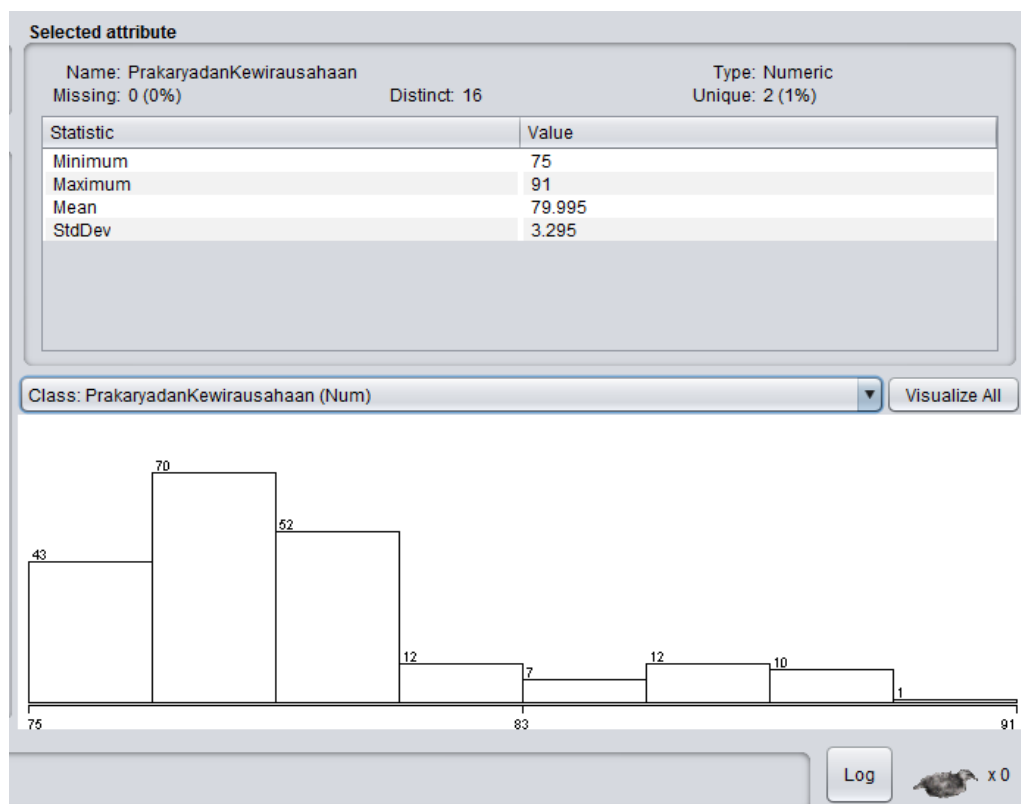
Selected attribute

Name: PrakaryadanKewirausahaan
Type: Numeric
Missing: 0 (0%)
Distinct: 16
Unique: 2 (1%)

| Statistic | Value |
|---|---|
| Minimum | 75 |
| Maximum | 91 |
| Mean | 79.995 |
| StdDev | 3.295 |

Class: PrakaryadanKewirausahaan (Num)

Visualize All

43
70
52
12
7
12
10
1

75
83
91

Log

x 0